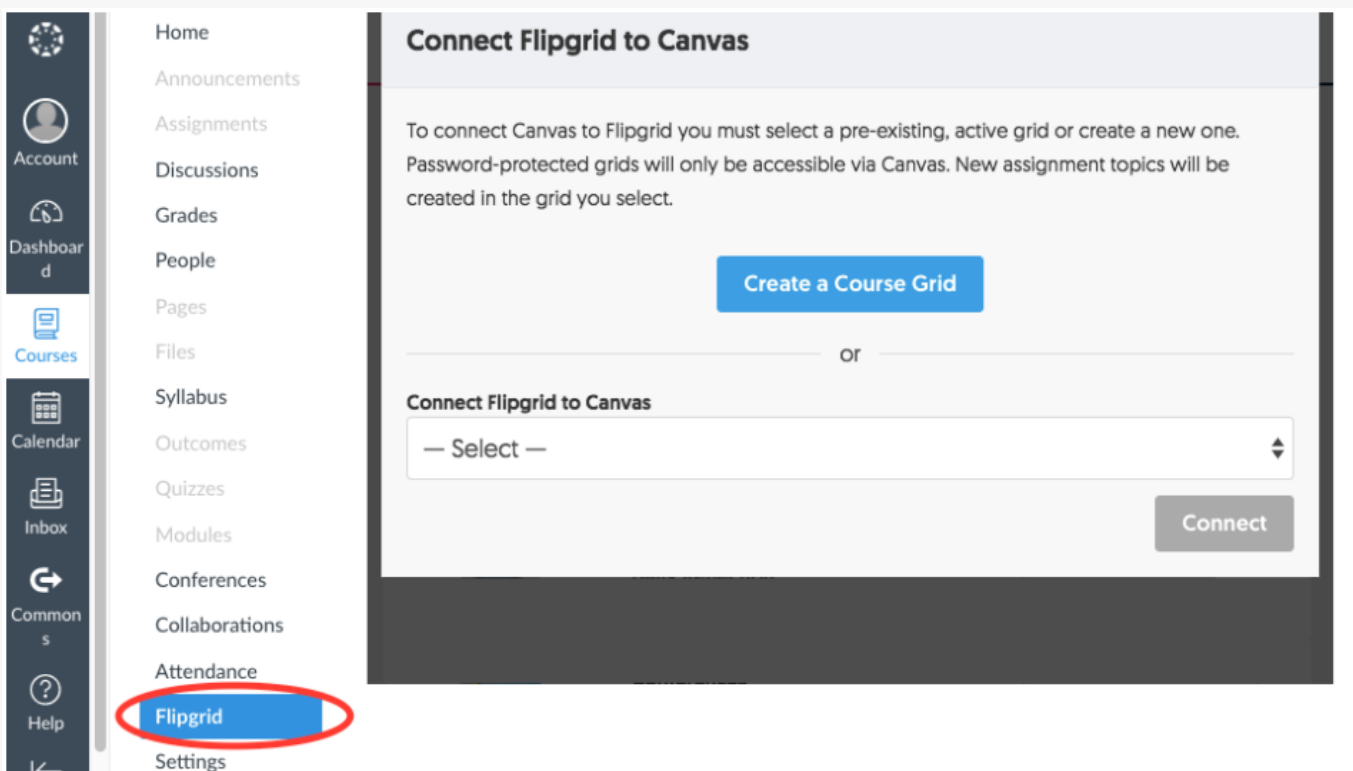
Account

Dashboard

Courses

Calendar

Inbox

Commons

Help

Home
Announcements
Assignments
Discussions
Grades
People
Pages
Files
Syllabus
Outcomes
Quizzes
Modules
Conferences
Collaborations
Attendance
Flipgrid
Settings

Connect Flipgrid to Canvas

To connect Canvas to Flipgrid you must select a pre-existing, active grid or create a new one. Password-protected grids will only be accessible via Canvas. New assignment topics will be created in the grid you select.

Create a Course Grid

or

Connect Flipgrid to Canvas

— Select —

Connect